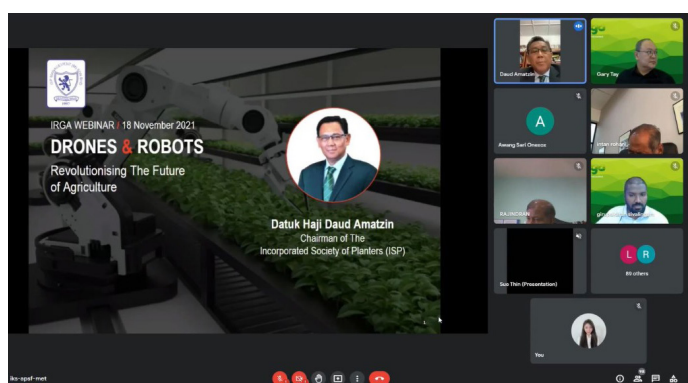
IRGA WEBINAR / 18 November 2021
DRONES & ROBOTS
Revolutionising The Future of Agriculture

Datuk Haji Daud Amatzin
Chairman of The Incorporated Society of Planters (ISP)

Daud Amatzin
Gary Tay
A
Awang Sari Onesco
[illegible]
RAJINDRAN
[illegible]
Suo Thin (Presentation)
L R
80 others
You
iks-spaf-met